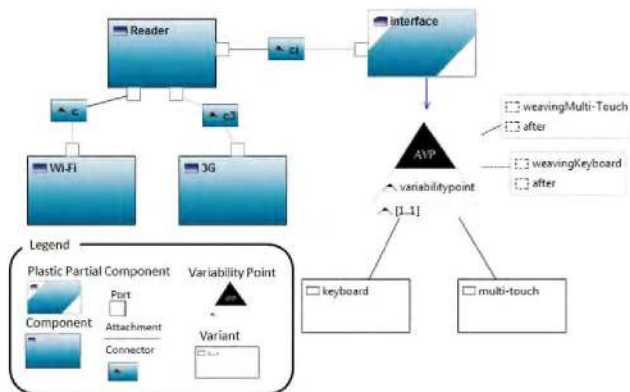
Reader

c1

interface

c

c3

Wi-Fi

3G

AVP

variabilitypoint

[1..1]

weavingMulti-Touch

after

weavingKeyboard

after

keyboard

multi-touch

Legend

Plastic Partial Component

Port

Variability Point

AVP

Attachment

Component

Variant

Connector